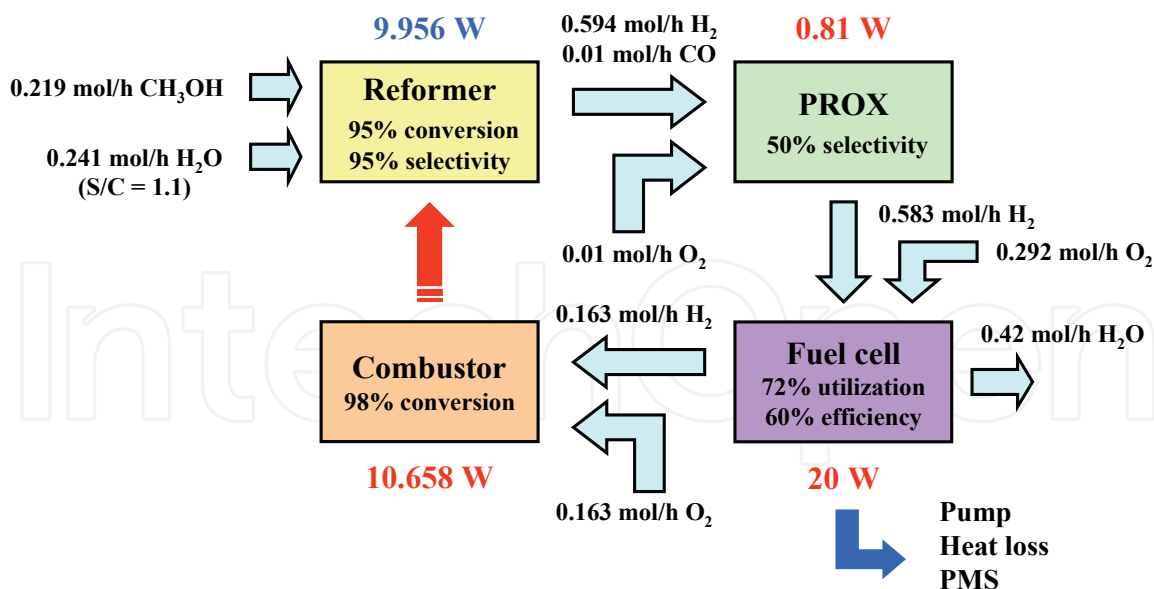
9.956 W

0.219 mol/h $CH_3OH$

0.241 mol/h $H_2O$
(S/C = 1.1)

Reformer
95% conversion
95% selectivity

0.594 mol/h $H_2$
0.01 mol/h CO

0.81 W

PROX
50% selectivity

0.01 mol/h $O_2$

0.583 mol/h $H_2$

0.292 mol/h $O_2$

0.163 mol/h $H_2$

Combustor
98% conversion

Fuel cell
72% utilization
60% efficiency

0.42 mol/h $H_2O$

10.658 W

0.163 mol/h $O_2$

20 W

Pump
Heat loss
PMS

IntechOpen